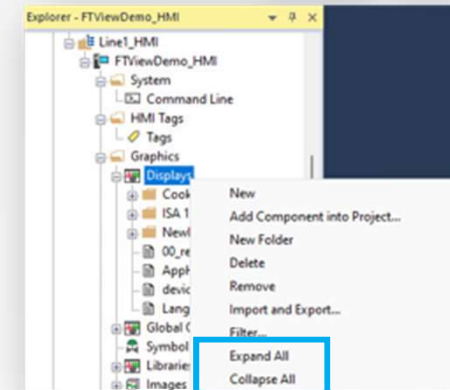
Explorer - FTViewDemo_HMI

Line1_HMI
FTViewDemo_HMI
System
Command Line
HMI Tags
Tags
Graphics
Displays
Cook
ISA 1
Newl
00_re
Appl
devic
Lang
Global C
Symbol
Librarie
Images

New
Add Component into Project...
New Folder
Delete
Remove
Import and Export...
Filter...
Expand All
Collapse All